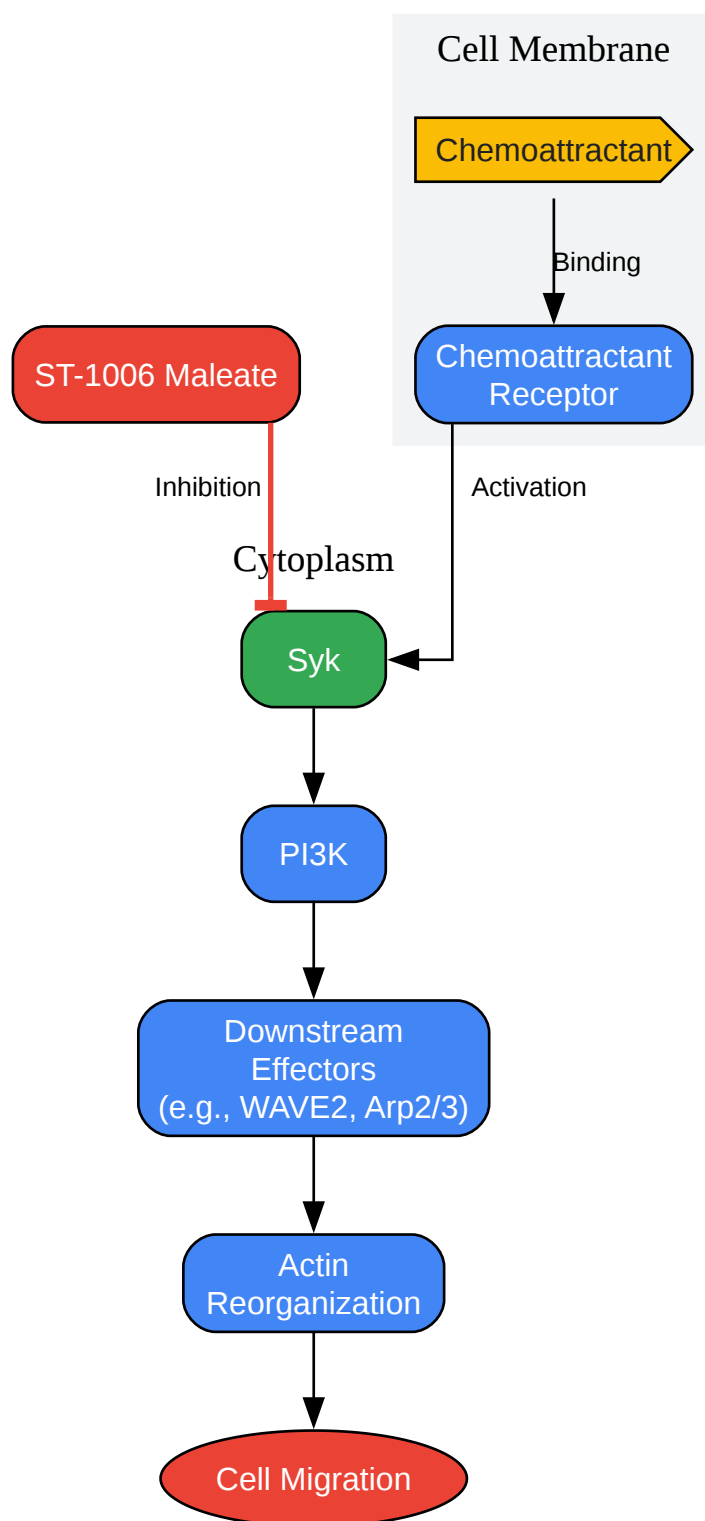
Cell Membrane

Chemoattractant

Binding

ST-1006 Maleate

Chemoattractant Receptor

Inhibition

Activation

Cytoplasm

Syk

PI3K

Downstream Effectors (e.g., WAVE2, Arp2/3)

Actin Reorganization

Cell Migration